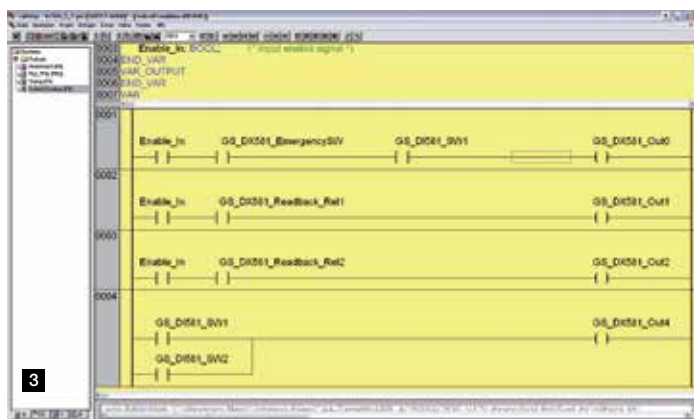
0003 Enable_In: BOOL; (* input enable signal *)
0004 END_VAR
0005 VAR_OUTPUT
0006 END_VAR
0007 VAR

0001
Enable_In GS_DI581_EmergencySW GS_DI581_SW1 GS_DX581_Out0

0002
Enable_In GS_DX581_Readback_Rel1 GS_DX581_Out1

0003
Enable_In GS_DX581_Readback_Rel2 GS_DX581_Out2

0004
GS_DI581_SW1 GS_DX581_Out4
GS_DI581_SW2

3